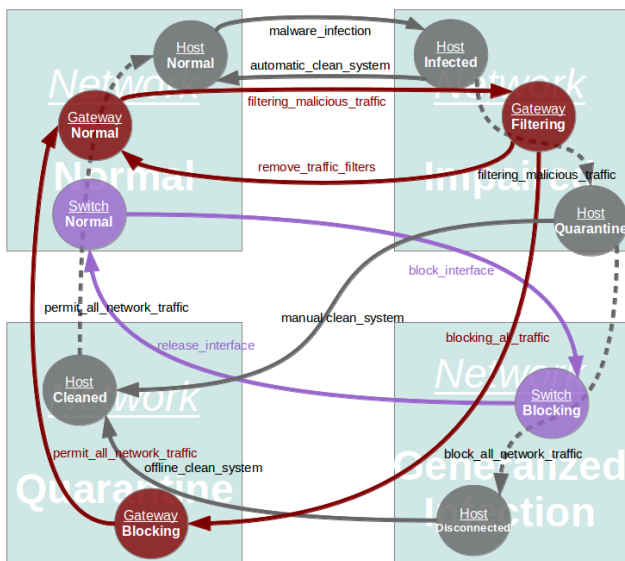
Network Normal

Network Impaired

Network Quarantine

Network Generalized Infection

Host Normal

malware_infection

Host Infected

automatic_clean_system

Gateway Normal

filtering_malicious_traffic

Gateway Filtering

remove_traffic_filters

filtering_malicious_traffic

Switch Normal

Host Quarantine

block_interface

permit_all_network_traffic

manual clean_system

release_interface

blocking_all_traffic

Host Cleaned

Switch Blocking

permit_all_network_traffic

offline_clean_system

block_all_network_traffic

Gateway Blocking

Host Disconnected